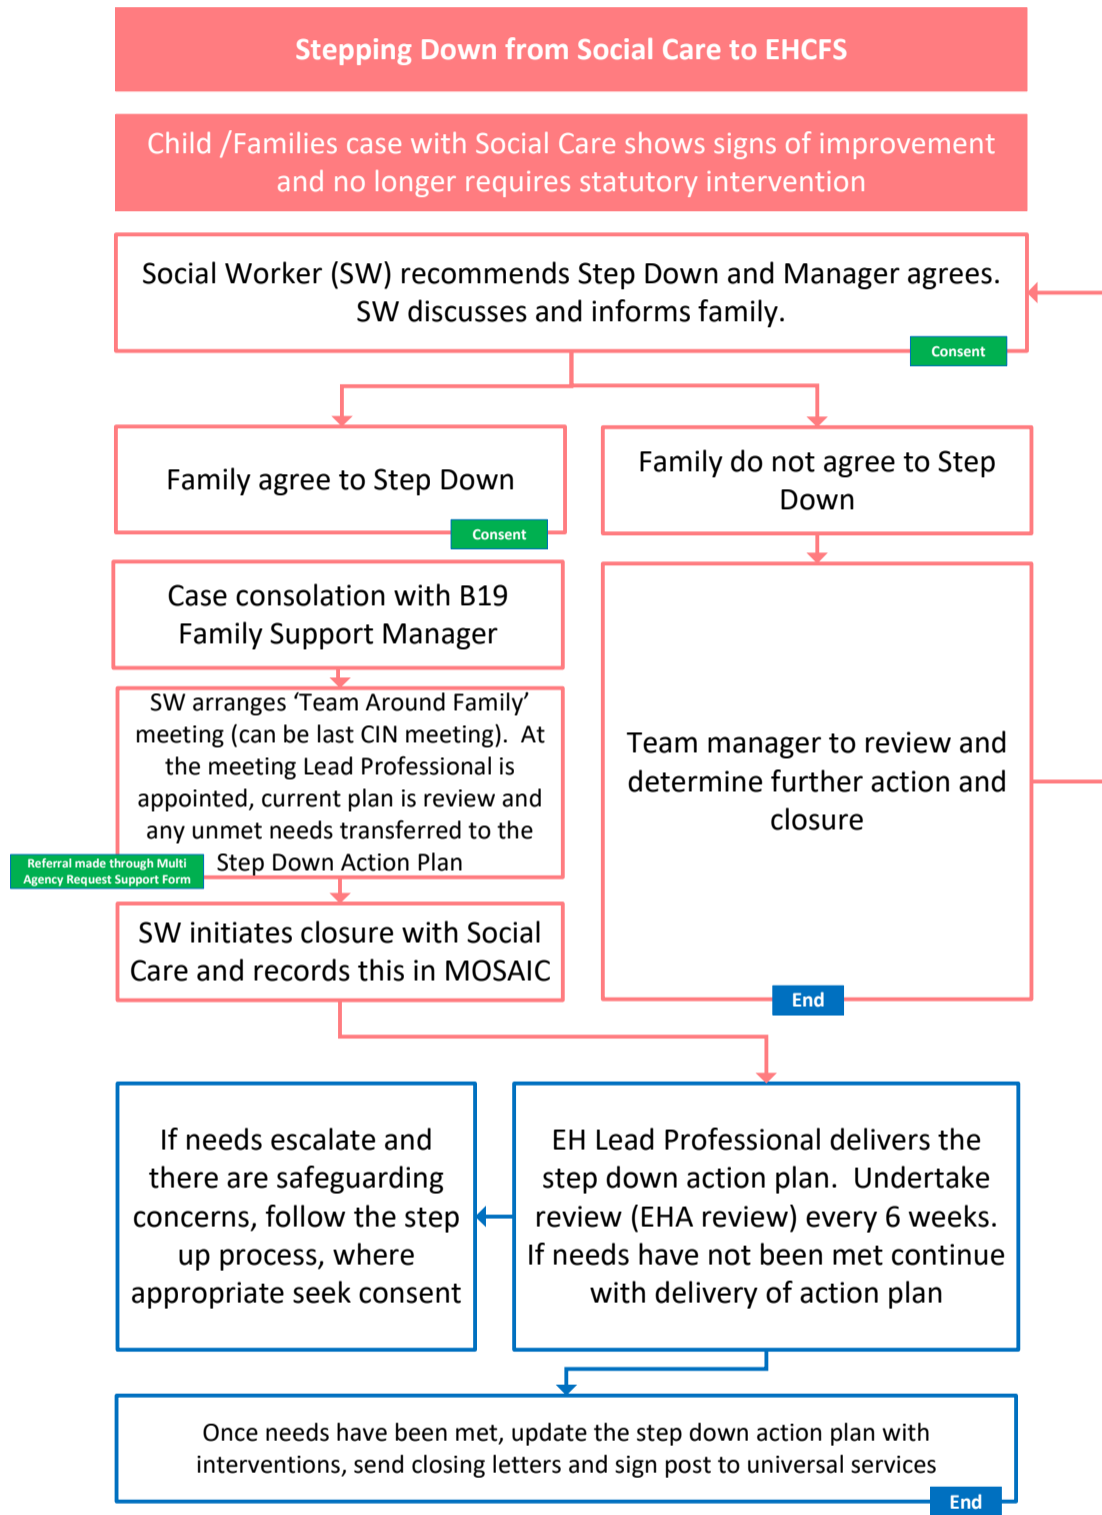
Stepping Down from Social Care to EHCFS

Child /Families case with Social Care shows signs of improvement and no longer requires statutory intervention

Social Worker (SW) recommends Step Down and Manager agrees. SW discusses and informs family.

Consent

Family agree to Step Down

Consent

Family do not agree to Step Down

Case consolation with B19 Family Support Manager

SW arranges 'Team Around Family' meeting (can be last CIN meeting). At the meeting Lead Professional is appointed, current plan is review and any unmet needs transferred to the Step Down Action Plan

Referral made through Multi Agency Request Support Form

Team manager to review and determine further action and closure

SW initiates closure with Social Care and records this in MOSAIC

End

If needs escalate and there are safeguarding concerns, follow the step up process, where appropriate seek consent

EH Lead Professional delivers the step down action plan. Undertake review (EHA review) every 6 weeks. If needs have not been met continue with delivery of action plan

Once needs have been met, update the step down action plan with interventions, send closing letters and sign post to universal services

End